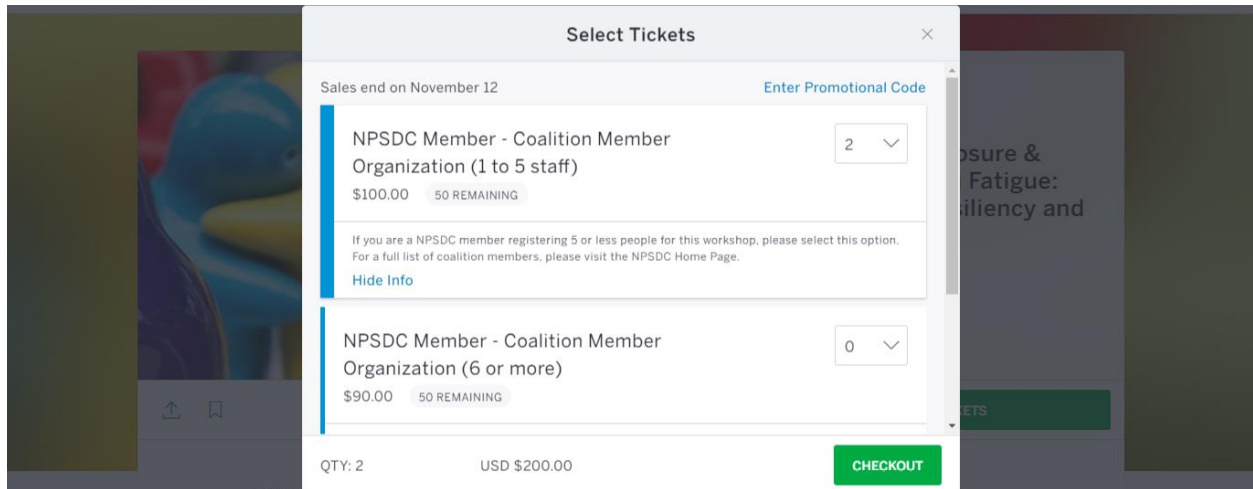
Select Tickets

Sales end on November 12

Enter Promotional Code

NPSDC Member - Coalition Member Organization (1 to 5 staff)

2

$100.00 50 REMAINING

If you are a NPSDC member registering 5 or less people for this workshop, please select this option. For a full list of coalition members, please visit the NPSDC Home Page.

Hide Info

NPSDC Member - Coalition Member Organization (6 or more)

0

$90.00 50 REMAINING

QTY: 2

USD $200.00

CHECKOUT

osure &
Fatigue:
siliency and

KETS